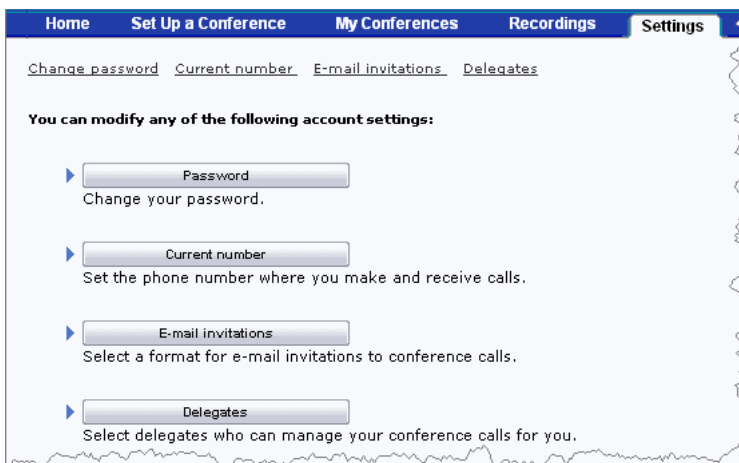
Home Set Up a Conference My Conferences Recordings Settings

Change password Current number E-mail invitations Delegates

You can modify any of the following account settings:

Password
Change your password.

Current number
Set the phone number where you make and receive calls.

E-mail invitations
Select a format for e-mail invitations to conference calls.

Delegates
Select delegates who can manage your conference calls for you.